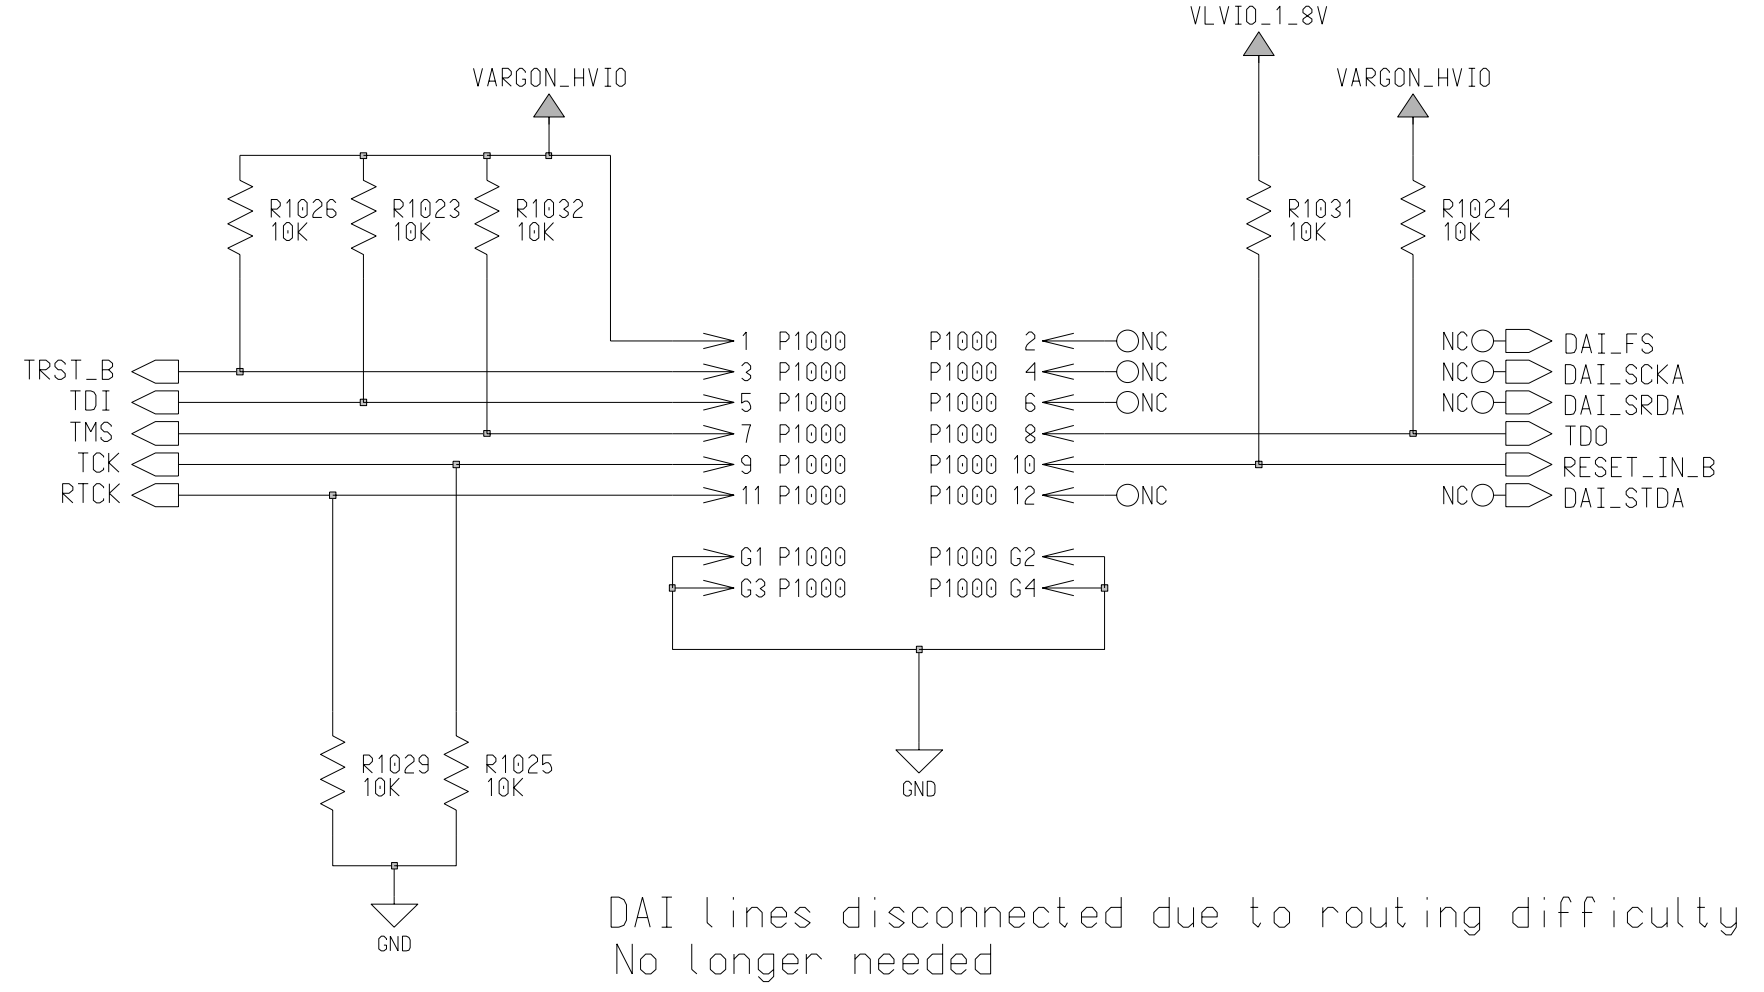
VLVIO_1_8V

VARGON_HVIO

VARGON_HVIO

R1026
10K

R1023
10K

R1032
10K

R1031
10K

R1024
10K

1 P1000
3 P1000
5 P1000
7 P1000
9 P1000
11 P1000

P1000 2 NC
P1000 4 NC
P1000 6 NC
P1000 8
P1000 10
P1000 12 NC

TRST_B
TDI
TMS
TCK
RTCK

NC DAI_FS
NC DAI_SCKA
NC DAI_SRDA
TDO
RESET_IN_B
NC DAI_STDA

G1 P1000
G3 P1000
P1000 G2
P1000 G4

GND

R1029
10K

R1025
10K

GND

DAI lines disconnected due to routing difficulty
No longer needed